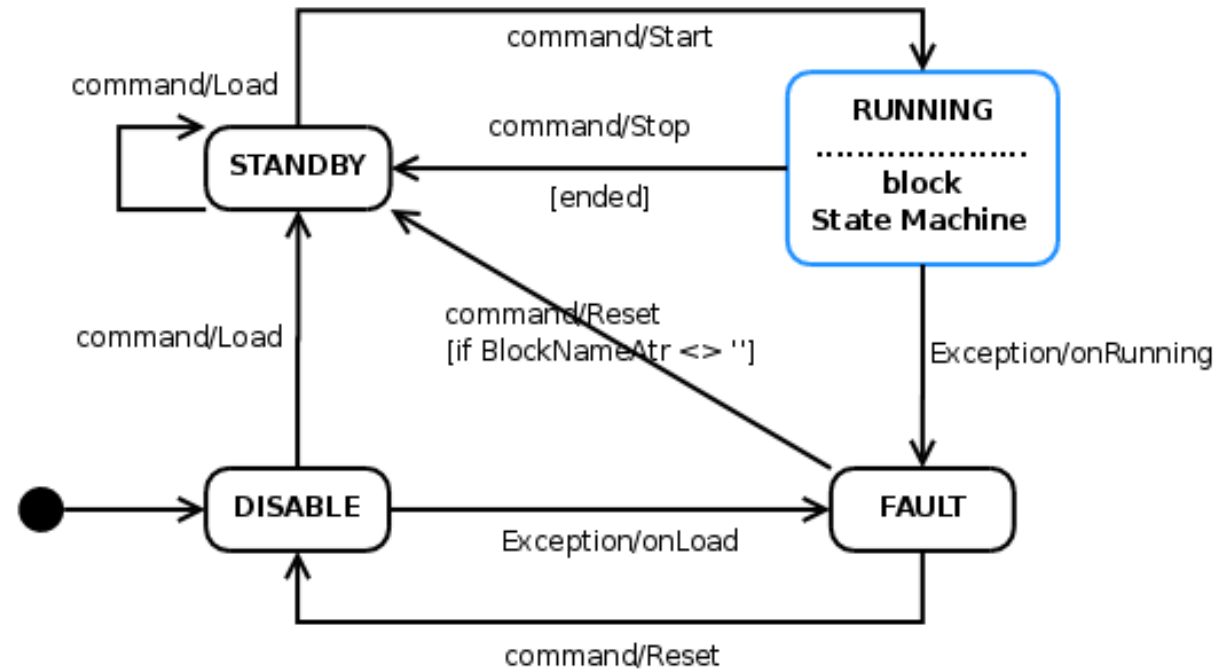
command/Start

command/Load

STANDBY

command/Stop

[ended]

RUNNING
....................
block
State Machine

command/Load

command/Reset
[if BlockNameAtr <> '']

Exception/onRunning

DISABLE

Exception/onLoad

FAULT

command/Reset